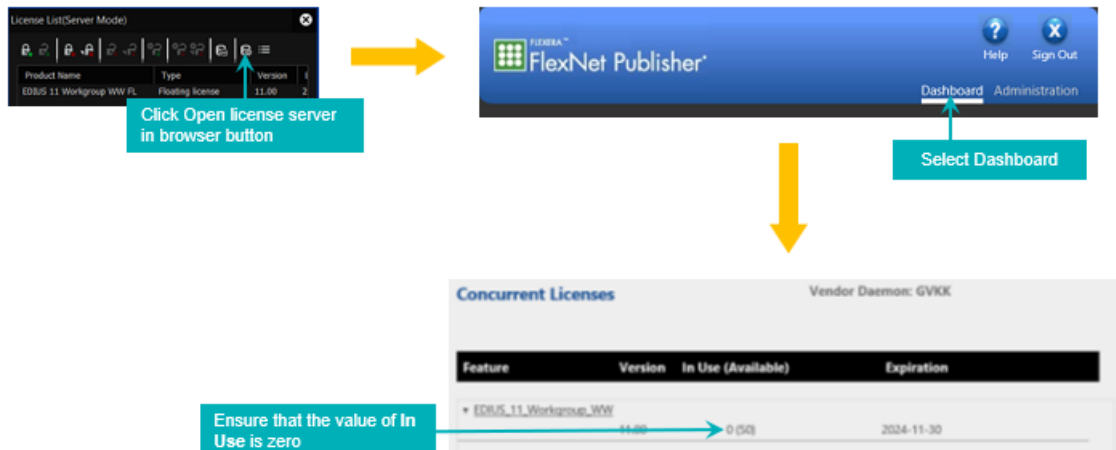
License List(Server Mode)

| Product Name | Type | Version |
|---|---|---|
| EDIUS 11 Workgroup WW FL | Floating license | 11.00 |

Click Open license server in browser button

FLEXERA™
FlexNet Publisher®

Help Sign Out

Dashboard Administration

Select Dashboard

Concurrent Licenses

Vendor Daemon: GVKK

| Feature | Version | In Use (Available) | Expiration |
|---|---|---|---|
| EDIUS_11_Workgroup_WW | | | |
| | 11.00 | 0 (50) | 2024-11-30 |

Ensure that the value of In Use is zero